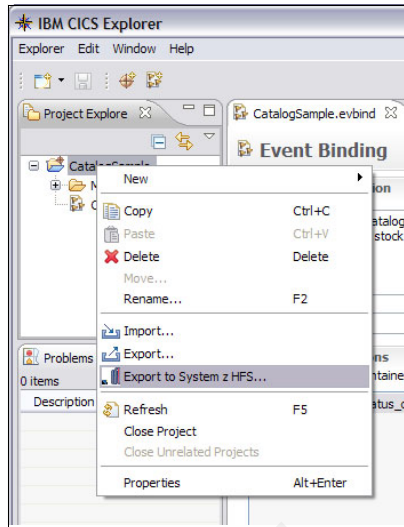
IBM CICS Explorer
Explorer Edit Window Help
Project Explore
CatalogSample.evbind
Event Binding
CatalogSample
M
C
New
Copy Ctrl+C
Paste Ctrl+V
Delete Delete
Move...
Rename... F2
Import...
Export...
Export to System z HFS...
Refresh F5
Close Project
Close Unrelated Projects
Properties Alt+Enter
Problems
0 items
Description
ion
catalog
stock
ns
ntaine
tus_c